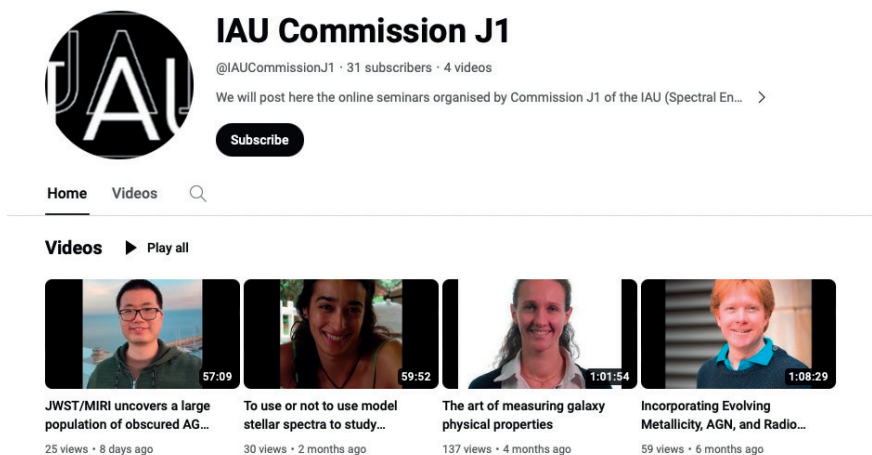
IAU

IAU Commission J1

@IAUCommissionJ1 · 31 subscribers · 4 videos

We will post here the online seminars organised by Commission J1 of the IAU (Spectral En... >

Subscribe

Home Videos

Videos ▶ Play all

57:09
JWST/MIRI uncovers a large population of obscured AG...
25 views • 8 days ago

59:52
To use or not to use model stellar spectra to study...
30 views • 2 months ago

1:01:54
The art of measuring galaxy physical properties
137 views • 4 months ago

1:08:29
Incorporating Evolving Metallicity, AGN, and Radio...
59 views • 6 months ago